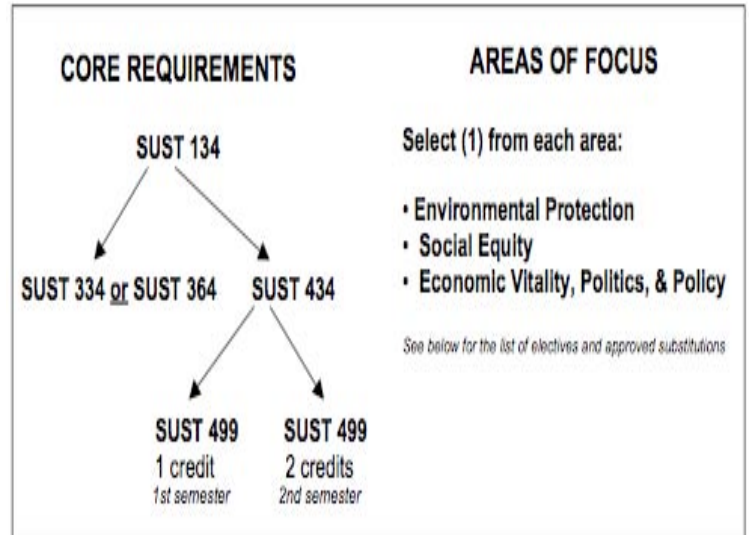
CORE REQUIREMENTS

SUST 134

SUST 334 or SUST 364

SUST 434

SUST 499
1 credit
1st semester

SUST 499
2 credits
2nd semester

AREAS OF FOCUS

Select (1) from each area:

• Environmental Protection
• Social Equity
• Economic Vitality, Politics, & Policy

See below for the list of electives and approved substitutions